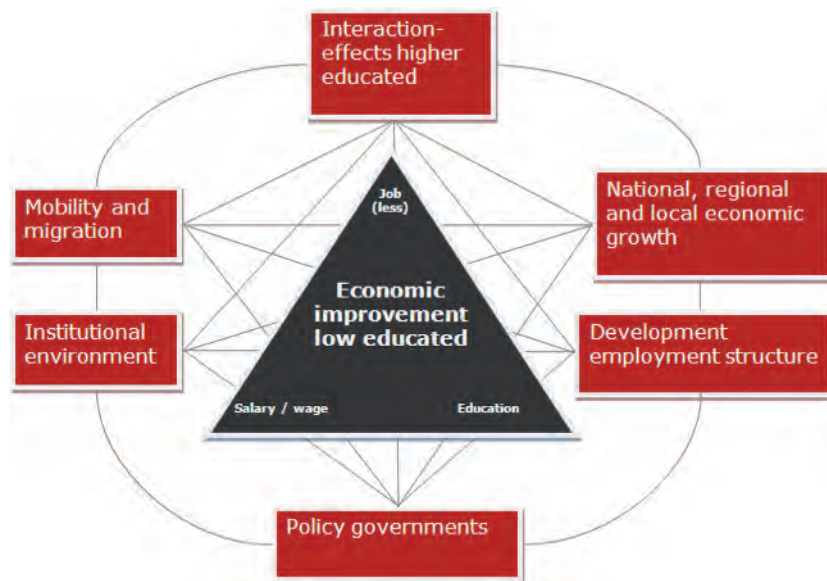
Interaction-effects higher educated

Mobility and migration

National, regional and local economic growth

Job (less)

Economic improvement low educated

Institutional environment

Development employment structure

Salary / wage

Education

Policy governments